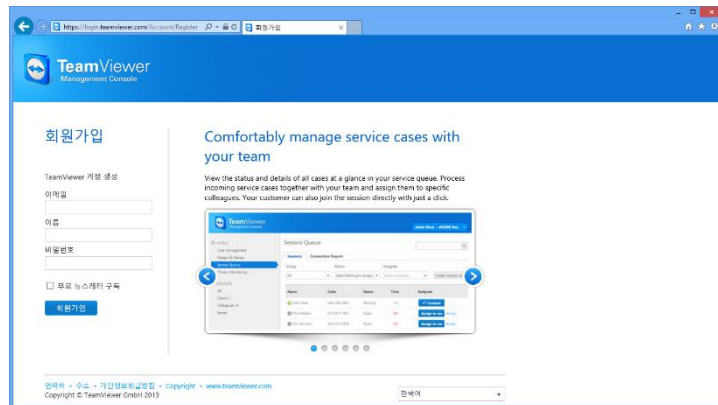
https://login.teamviewer.com/Account/Register
회원가입

TeamViewer
Management Console

회원가입

TeamViewer 계정 생성

이메일

이름

비밀번호

무료 뉴스레터 구독

회원가입

Comfortably manage service cases with your team

View the status and details of all cases at a glance in your service queue. Process incoming service cases together with your team and assign them to specific colleagues. Your customer can also join the session directly with just a click.

TeamViewer
Management Console

Service Queue

Sessions
Connection Report

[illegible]

연락처 • 주소 • 개인정보취급방침 • Copyright • www.teamviewer.com
Copyright © TeamViewer GmbH 2013

한국어